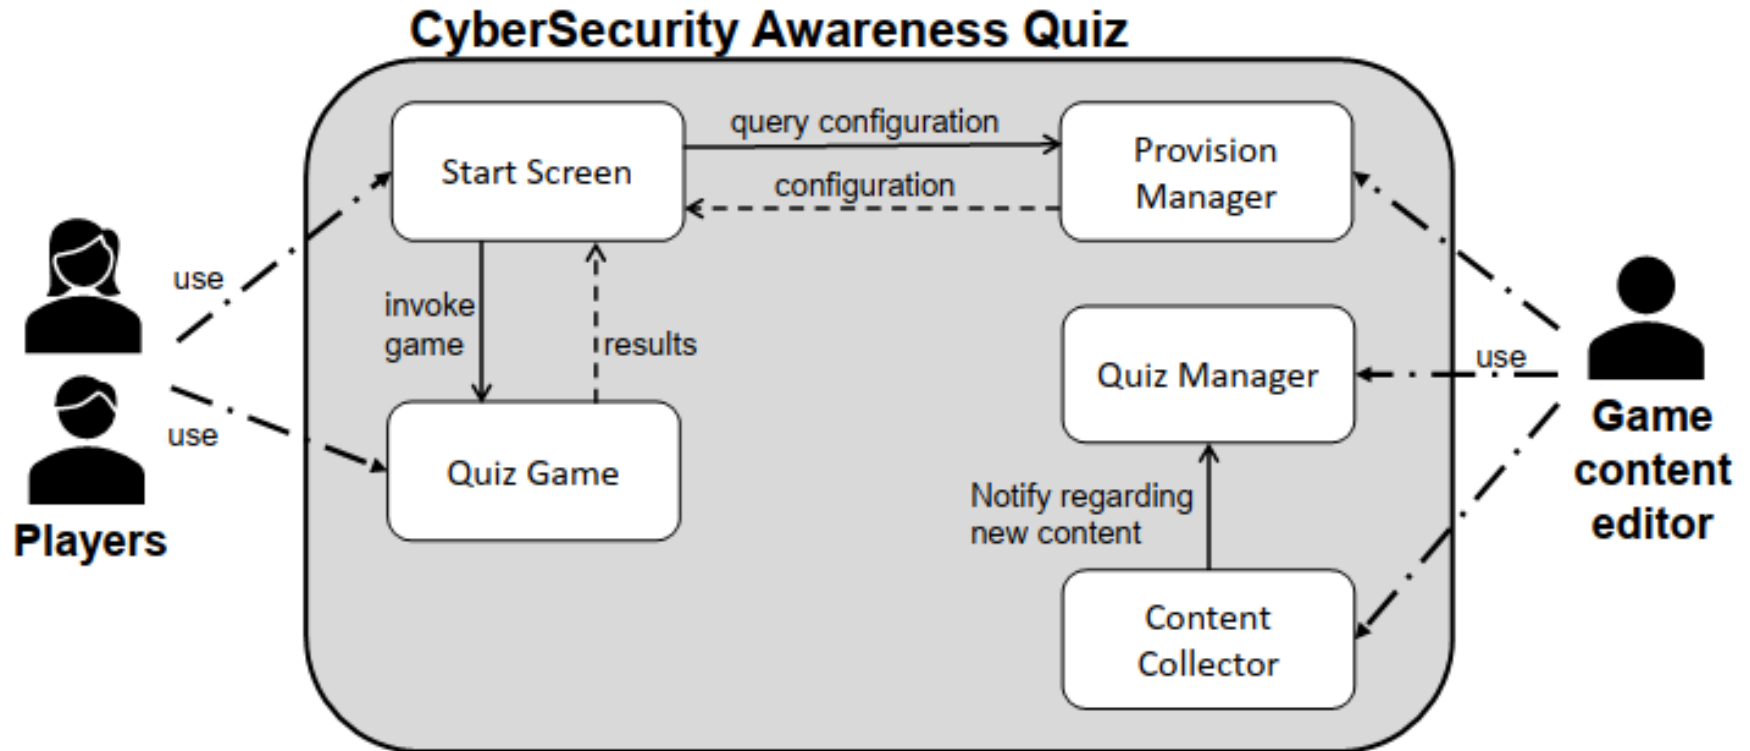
CyberSecurity Awareness Quiz

use

use

Players

Start Screen

query configuration

configuration

Provision Manager

invoke game

results

Quiz Game

Quiz Manager

use

Game content editor

Notify regarding new content

Content Collector